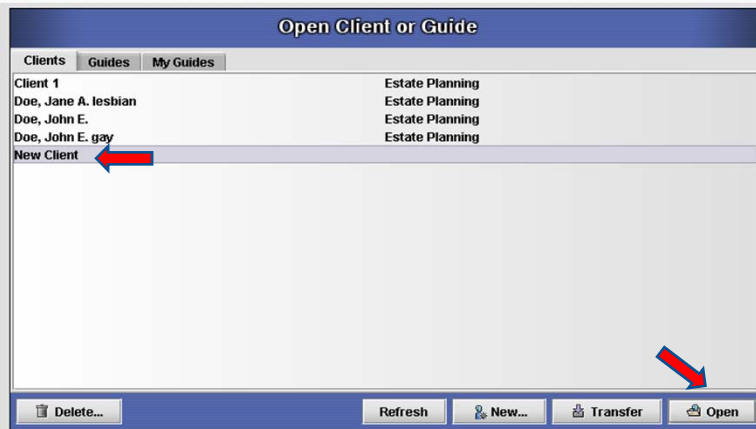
Open Client or Guide

Clients | Guides | My Guides

| | |
|---|---|
| Client 1 | Estate Planning |
| Doe, Jane A. lesbian | Estate Planning |
| Doe, John E. | Estate Planning |
| Doe, John E. gay | Estate Planning |
| New Client | |

Delete... | Refresh | New... | Transfer | Open